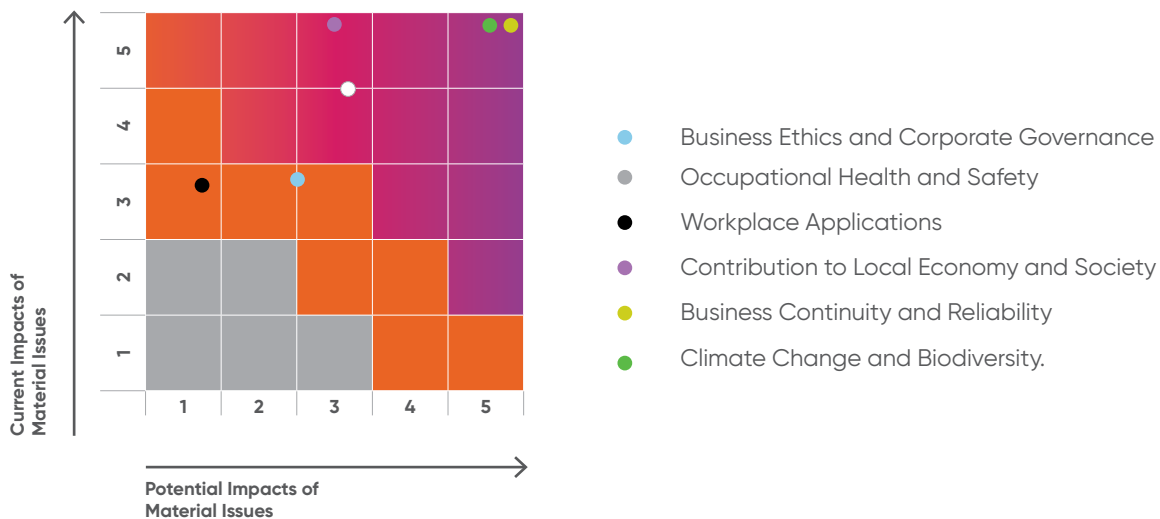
5
4
3
2
1

Current Impacts of Material Issues

1 2 3 4 5

Potential Impacts of Material Issues

Business Ethics and Corporate Governance
Occupational Health and Safety
Workplace Applications
Contribution to Local Economy and Society
Business Continuity and Reliability
Climate Change and Biodiversity.